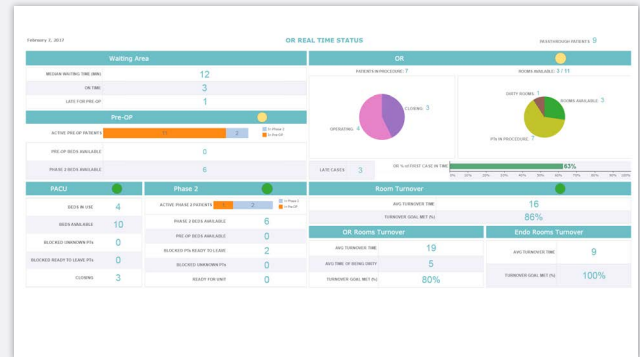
February 2, 2017

OR REAL TIME STATUS

HEARTHROUGH PATIENTS 9

Waiting Area

MEDIAN WAITING TIME (MIN) 12

ON TIME 3

LATE FOR PRE-OP 1

Pre-OP

ACTIVE PRE-OP PATIENTS 11 2

In Phase 2
In Pre-OP

PRE-OP BEDS AVAILABLE 0

PHASE 2 BEDS AVAILABLE 6

OR

PATIENTS IN PROCEDURE: 7

ROOMS AVAILABLE: 3 / 11

CLOSING 3

OPERATING 4

DIRTY ROOMS 1

ROOMS AVAILABLE 3

PTS IN PROCEDURE 7

LATE CASES 3

OR % of FIRST CASE IN TIME 83%

0% 10% 20% 30% 40% 50% 60% 70% 80% 90% 100%

PACU

BEDS IN USE 4

BEDS AVAILABLE 10

BLOCKED UNKNOWN PTs 0

BLOCKED READY TO LEAVE PTs 0

CLOSING 3

Phase 2

ACTIVE PHASE 2 PATIENTS 2

In Phase 2
In Pre-OP

PHASE 2 BEDS AVAILABLE 6

PRE OP BEDS AVAILABLE 0

BLOCKED PTs READY TO LEAVE 2

BLOCKED UNKNOWN PTs 0

READY FOR UNIT 0

Room Turnover

AVG TURNOVER TIME 16

TURNOVER GOAL MET (%) 86%

OR Rooms Turnover

AVG TURNOVER TIME 19

AVG TIME OF BEING DIRTY 5

TURNOVER GOAL MET (%) 80%

Endo Rooms Turnover

AVG TURNOVER TIME 9

TURNOVER GOAL MET (%) 100%